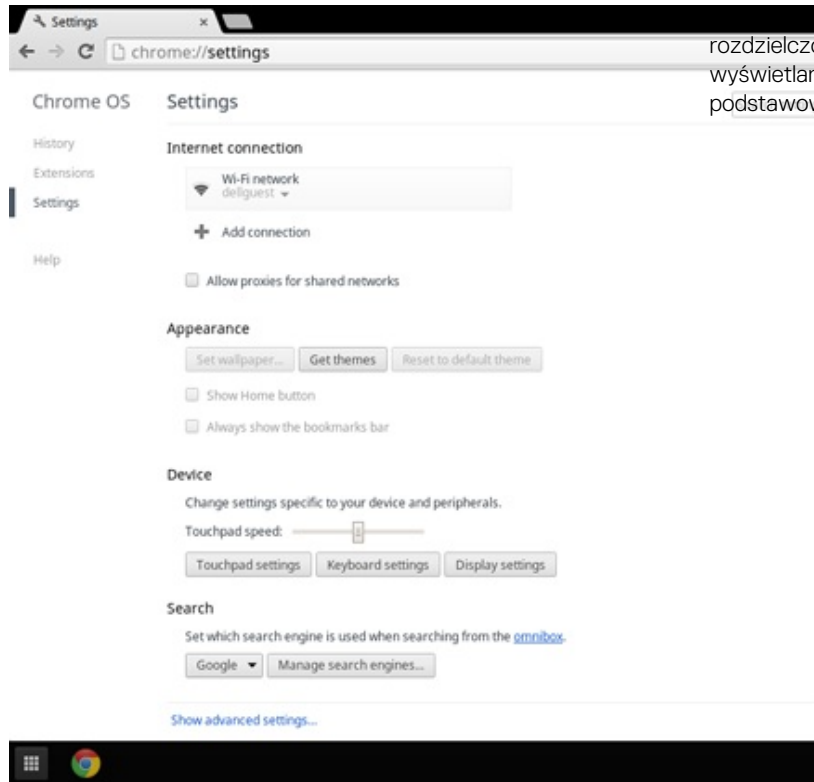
Settings ×

chrome://settings

rozdzielcz
wyświetla
podstawo

Chrome OS

History

Extensions

Settings

Help

Settings

Internet connection

Wi-Fi network
dellguest

Add connection

Allow proxies for shared networks

Appearance

Set wallpaper... Get themes Reset to default theme

Show Home button

Always show the bookmarks bar

Device

Change settings specific to your device and peripherals.

Touchpad speed:

Touchpad settings Keyboard settings Display settings

Search

Set which search engine is used when searching from the omnibox.

Google Manage search engines...

Show advanced settings...